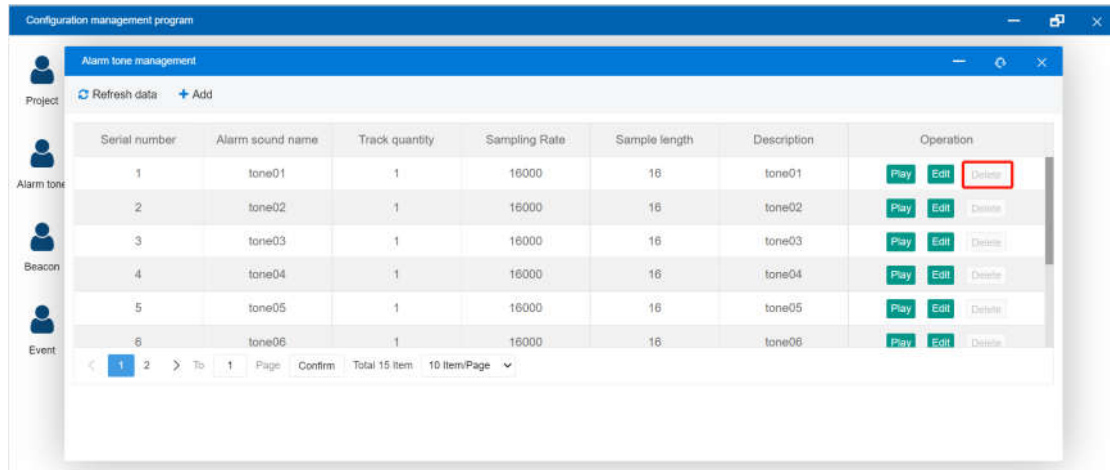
Configuration management program

Project

Alarm tone

Beacon

Event

Alarm tone management

Refresh data + Add

| Serial number | Alarm sound name | Track quantity | Sampling Rate | Sample length | Description | Operation |
|---|---|---|---|---|---|---|
| 1 | tone01 | 1 | 16000 | 16 | tone01 | Play Edit Delete |
| 2 | tone02 | 1 | 16000 | 16 | tone02 | Play Edit Delete |
| 3 | tone03 | 1 | 16000 | 16 | tone03 | Play Edit Delete |
| 4 | tone04 | 1 | 16000 | 16 | tone04 | Play Edit Delete |
| 5 | tone05 | 1 | 16000 | 16 | tone05 | Play Edit Delete |
| 6 | tone06 | 1 | 16000 | 16 | tone06 | Play Edit Delete |

< 1 2 > To 1 Page Confirm Total 15 Item 10 Item/Page